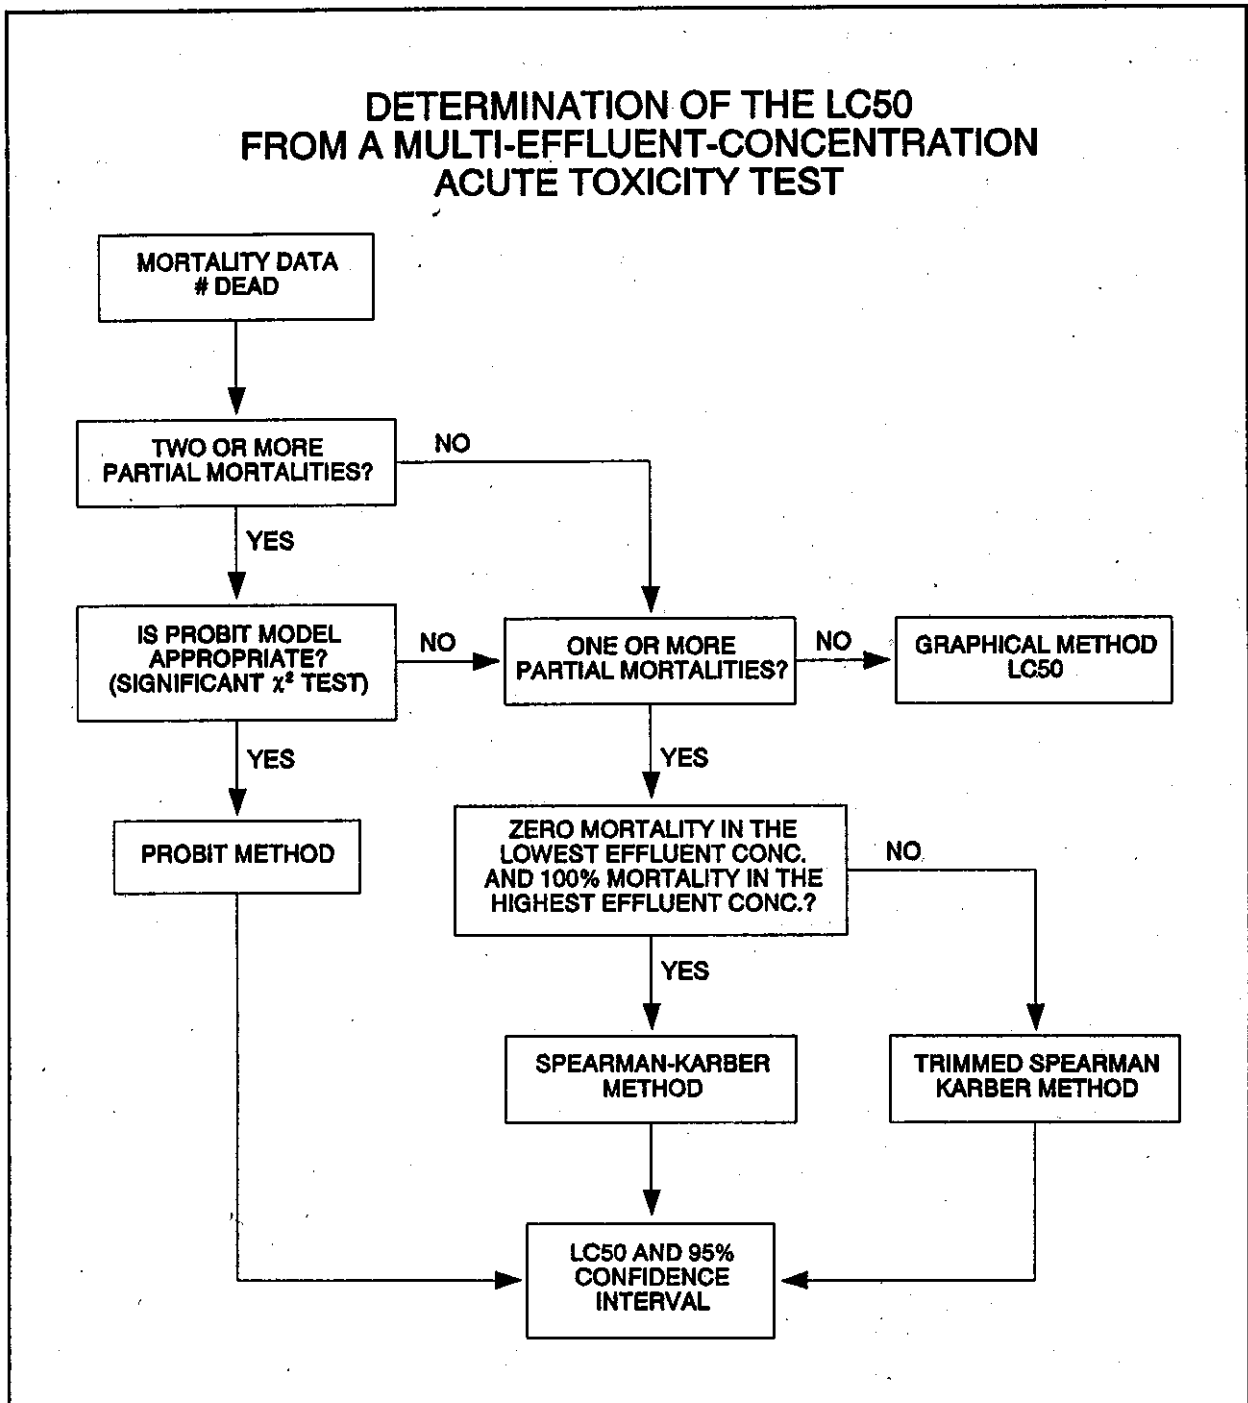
DETERMINATION OF THE LC50 FROM A MULTI-EFFLUENT-CONCENTRATION ACUTE TOXICITY TEST

MORTALITY DATA
# DEAD

TWO OR MORE PARTIAL MORTALITIES?

NO

YES

IS PROBIT MODEL APPROPRIATE? (SIGNIFICANT $\chi^2$ TEST)

NO

ONE OR MORE PARTIAL MORTALITIES?

NO

GRAPHICAL METHOD LC50

YES

YES

PROBIT METHOD

ZERO MORTALITY IN THE LOWEST EFFLUENT CONC. AND 100% MORTALITY IN THE HIGHEST EFFLUENT CONC.?

NO

YES

SPEARMAN-KARBER METHOD

TRIMMED SPEARMAN KARBER METHOD

LC50 AND 95% CONFIDENCE INTERVAL